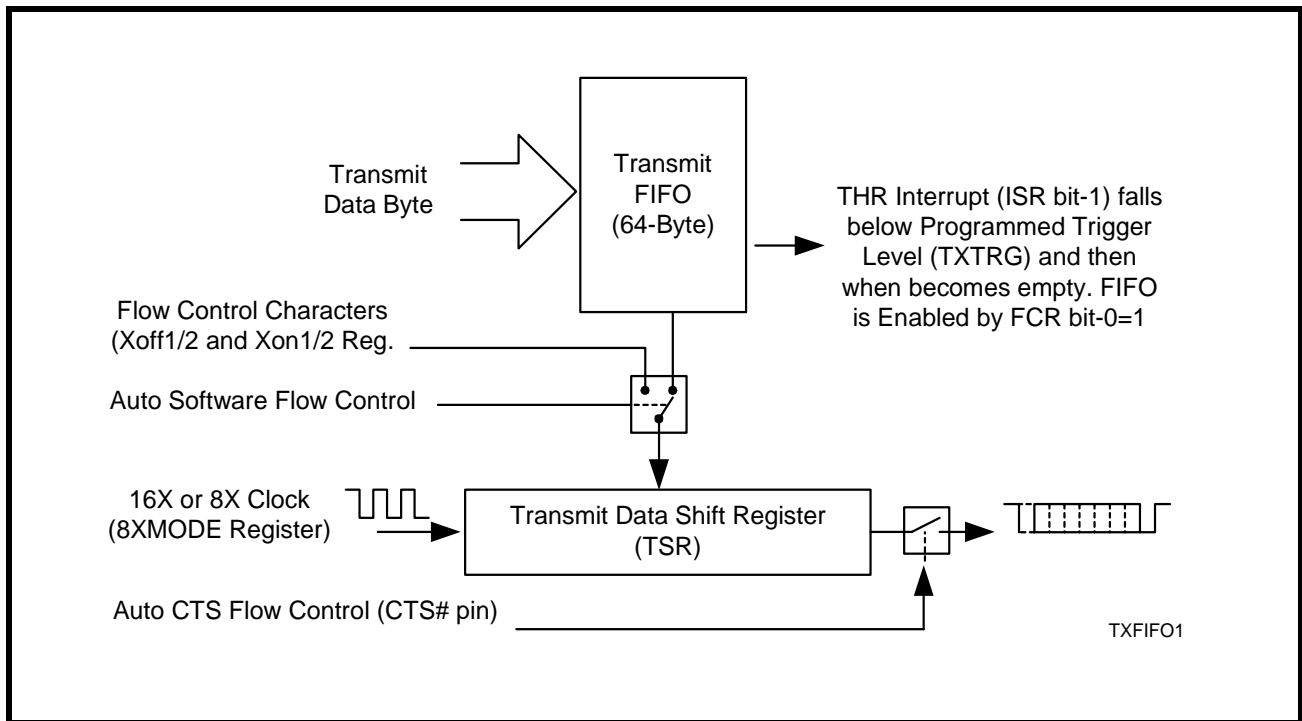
Transmit Data Byte

Transmit FIFO (64-Byte)

THR Interrupt (ISR bit-1) falls below Programmed Trigger Level (TXTRG) and then when becomes empty. FIFO is Enabled by FCR bit-0=1

Flow Control Characters (Xoff1/2 and Xon1/2 Reg.

Auto Software Flow Control

16X or 8X Clock (8XMODE Register)

Transmit Data Shift Register (TSR)

Auto CTS Flow Control (CTS# pin)

TXFIFO1